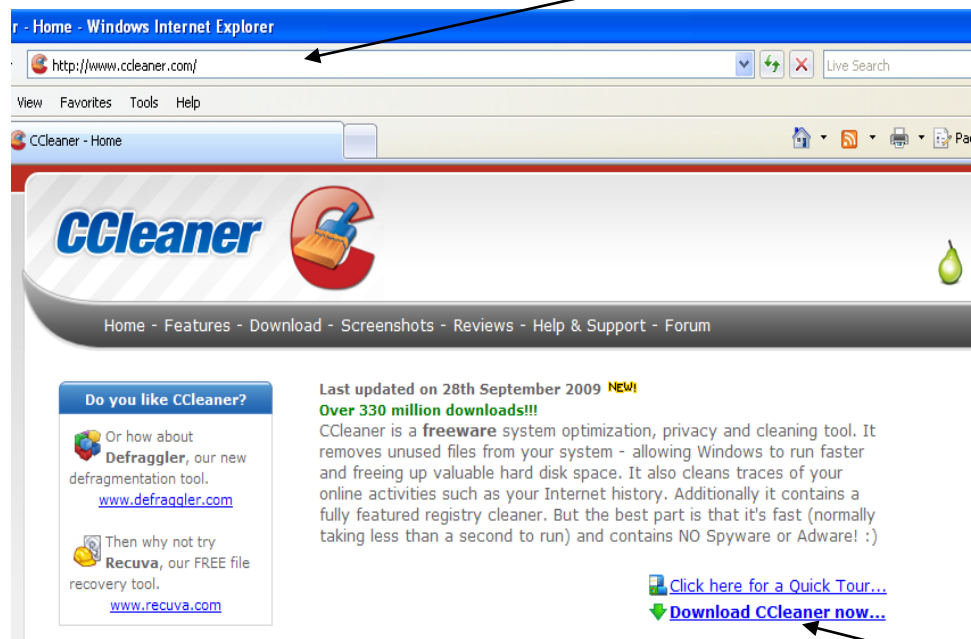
r - Home - Windows Internet Explorer

http://www.ccleaner.com/

Live Search

View Favorites Tools Help

CCleaner - Home

Pa

CCleaner

Home - Features - Download - Screenshots - Reviews - Help & Support - Forum

Do you like CCleaner?

Or how about Defraggler, our new defragmentation tool.
www.defraggler.com

Then why not try Recuva, our FREE file recovery tool.
www.recuva.com

Last updated on 28th September 2009 NEW!
Over 330 million downloads!!!
CCleaner is a freeware system optimization, privacy and cleaning tool. It removes unused files from your system - allowing Windows to run faster and freeing up valuable hard disk space. It also cleans traces of your online activities such as your Internet history. Additionally it contains a fully featured registry cleaner. But the best part is that it's fast (normally taking less than a second to run) and contains NO Spyware or Adware! :)

Click here for a Quick Tour...
Download CCleaner now...